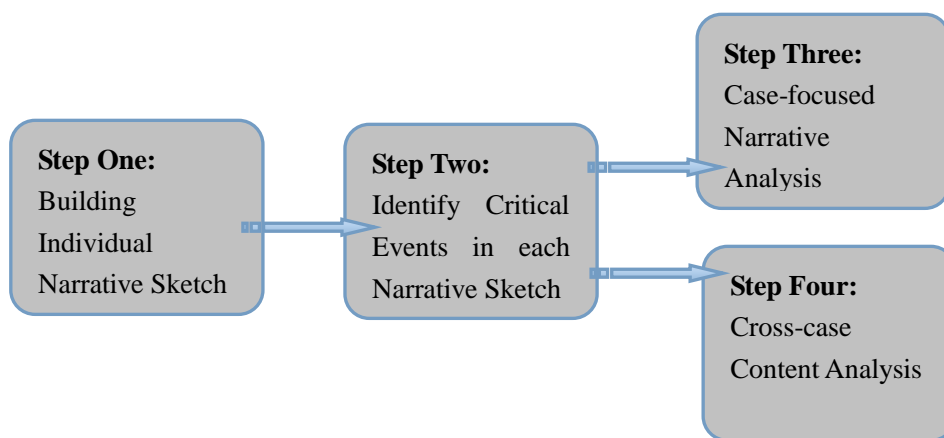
**Step One:**
Building Individual Narrative Sketch

**Step Two:**
Identify Critical Events in each Narrative Sketch

**Step Three:**
Case-focused Narrative Analysis

**Step Four:**
Cross-case Content Analysis